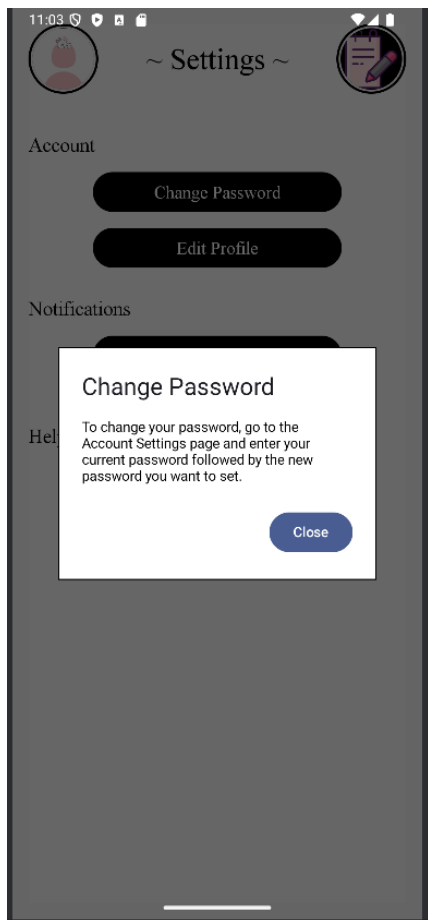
11:03

~ Settings ~

Account

Change Password

Edit Profile

Notifications

Hel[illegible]

Change Password

To change your password, go to the Account Settings page and enter your current password followed by the new password you want to set.

Close